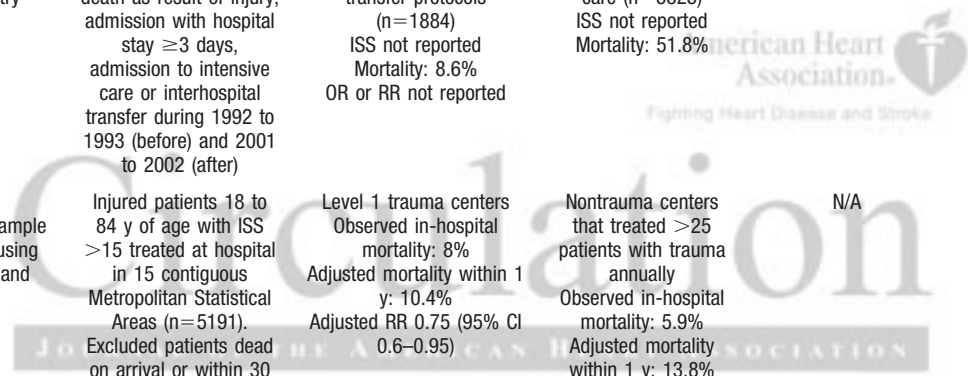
| | | | | |
|---|---|---|---|---|
| try | death as result of injury, admission with hospital stay $\geq$3 days, admission to intensive care or interhospital transfer during 1992 to 1993 (before) and 2001 to 2002 (after) | transfer protocols ($n=1884$) ISS not reported Mortality: 8.6% OR or RR not reported | care ($n=3628$) ISS not reported Mortality: 51.8% | |
| ample using and | Injured patients 18 to 84 y of age with ISS $>$15 treated at hospital in 15 contiguous Metropolitan Statistical Areas ($n=5191$). Excluded patients dead on arrival or within 30 | Level 1 trauma centers Observed in-hospital mortality: 8% Adjusted mortality within 1 y: 10.4% Adjusted RR 0.75 (95% CI 0.6–0.95) | Nontrauma centers that treated $>$25 patients with trauma annually Observed in-hospital mortality: 5.9% Adjusted mortality within 1 y: 13.8% | N/A |

American Heart Association.
Fighting Heart Disease and Stroke
Circulation
Journal of the American Heart Association